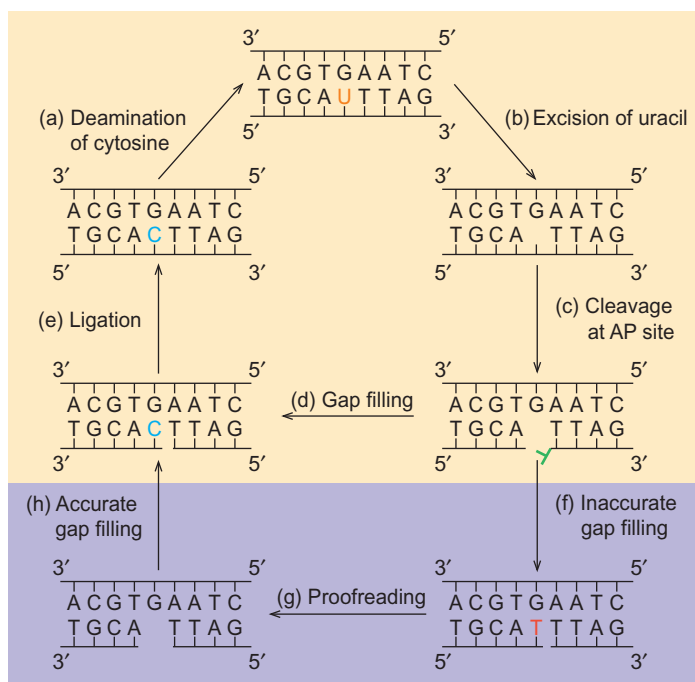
3′ 5′
A C G T G A A T C
T G C A U T T A G
5′ 3′

(a) Deamination of cytosine

(b) Excision of uracil

3′ 5′
A C G T G A A T C
T G C A C T T A G
5′ 3′

3′ 5′
A C G T G A A T C
T G C A T T A G
5′ 3′

(e) Ligation

(c) Cleavage at AP site

3′ 5′
A C G T G A A T C
T G C A C T T A G
3′ 5′

(d) Gap filling

3′ 5′
A C G T G A A T C
T G C A T T A G
5′ 3′

(h) Accurate gap filling

(f) Inaccurate gap filling

3′ 5′
A C G T G A A T C
T G C A T T A G
3′ 5′

(g) Proofreading

3′ 5′
A C G T G A A T C
T G C A T T T A G
5′ 3′